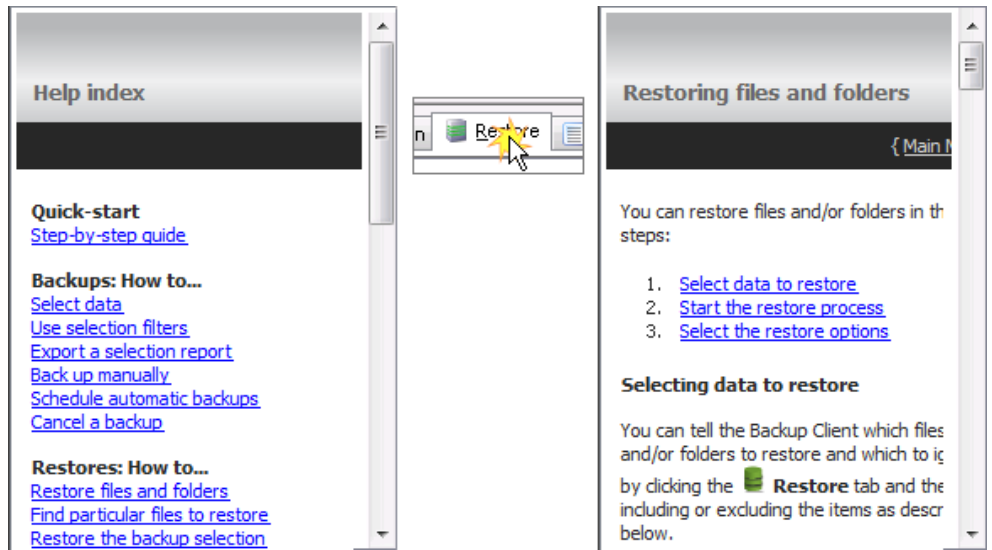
Help index

Quick-start
Step-by-step guide

Backups: How to...
Select data
Use selection filters
Export a selection report
Back up manually
Schedule automatic backups
Cancel a backup

Restores: How to...
Restore files and folders
Find particular files to restore
Restore the backup selection

n Restore

Restoring files and folders

{ Main M

You can restore files and/or folders in th steps:

1. Select data to restore
2. Start the restore process
3. Select the restore options

Selecting data to restore

You can tell the Backup Client which files and/or folders to restore and which to ig by clicking the Restore tab and the including or excluding the items as descr below.